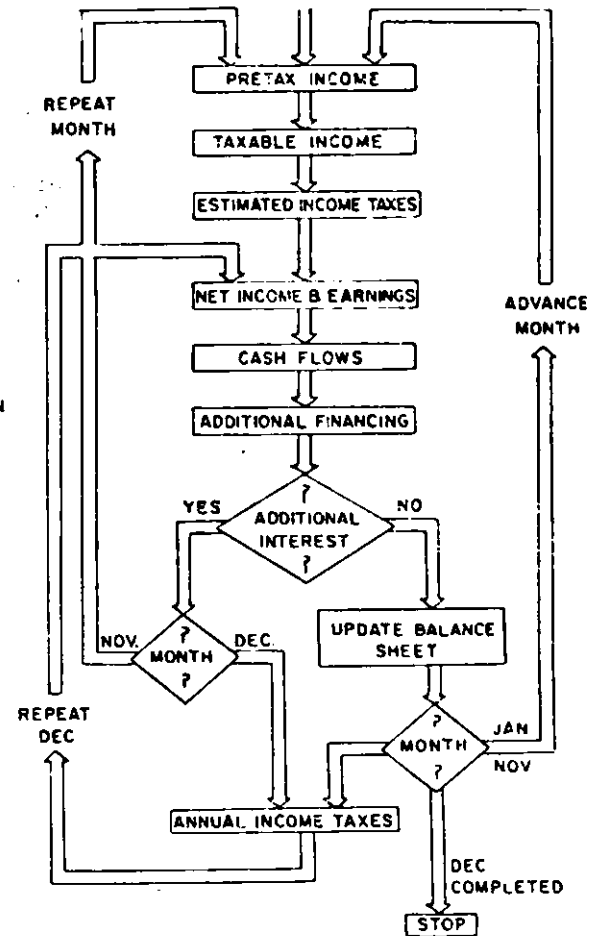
PRETAX INCOME

REPEAT MONTH

TAXABLE INCOME

ESTIMATED INCOME TAXES

NET INCOME & EARNINGS

ADVANCE MONTH

CASH FLOWS

ADDITIONAL FINANCING

YES

? ADDITIONAL INTEREST ?

NO

NOV.

? MONTH ?

DEC.

UPDATE BALANCE SHEET

REPEAT DEC

? MONTH ?

JAN

NOV

ANNUAL INCOME TAXES

DEC COMPLETED

STOP